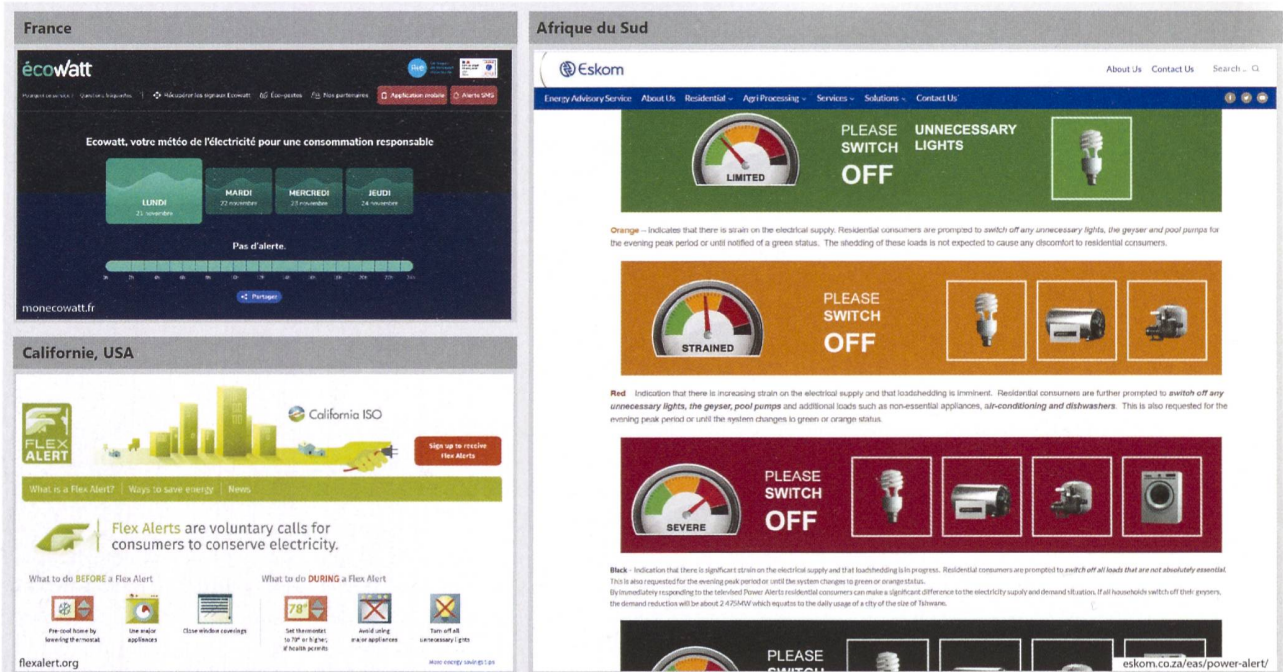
France

écowatt

Pourquoi ce service ? Questions fréquentes | Découvrir les signaux Ecowatt Éco-gestes Nos partenaires Application mobile Alerte SMS

Ecowatt, votre météo de l'électricité pour une consommation responsable

LUNDI 21 novembre

MARDI 22 novembre

MERCREDI 23 novembre

JEUDI 24 novembre

Pas d'alerte.

Partager

monecowatt.fr

Californie, USA

FLEX ALERT

California ISO

Sign up to receive Flex Alerts

What is a Flex Alert? | Ways to save energy | News

Flex Alerts are voluntary calls for consumers to conserve electricity.

What to do BEFORE a Flex Alert

Pre-cool home by lowering thermostat

Use major appliances

Close window coverings

What to do DURING a Flex Alert

78°

Set thermostat to 78° or higher, if health permits

Avoid using major appliances

Turn off all unnecessary lights

More energy savings tips

flexalert.org

Afrique du Sud

Eskom

About Us Contact Us Search...

Energy Advisory Service About Us Residential Agri-Processing Services Solutions Contact Us

LIMITED

PLEASE SWITCH OFF

UNNECESSARY LIGHTS

Orange – Indicates that there is strain on the electrical supply. Residential consumers are prompted to switch off any unnecessary lights, the geyser and pool pumps for the evening peak period or until notified of a green status. The shedding of these loads is not expected to cause any discomfort to residential consumers.

STRAINED

PLEASE SWITCH OFF

Red Indication that there is increasing strain on the electrical supply and that loadshedding is imminent. Residential consumers are further prompted to switch off any unnecessary lights, the geyser, pool pumps and additional loads such as non-essential appliances, air-conditioning and dishwashers. This is also requested for the evening peak period or until the system changes to green or orange status.

SEVERE

PLEASE SWITCH OFF

Black - Indication that there is significant strain on the electrical supply and that loadshedding is in progress. Residential consumers are prompted to switch off all loads that are not absolutely essential. This is also requested for the evening peak period or until the system changes to green or orange status.
By immediately responding to the televised Power Alerts residential consumers can make a significant difference to the electricity supply and demand situation. If all households switch off their geysers, the demand reduction will be about 2 475MW which equates to the daily usage of a city of the size of Tshwane.

PLEASE SWITCH

eskom.co.za/eas/power-alert/